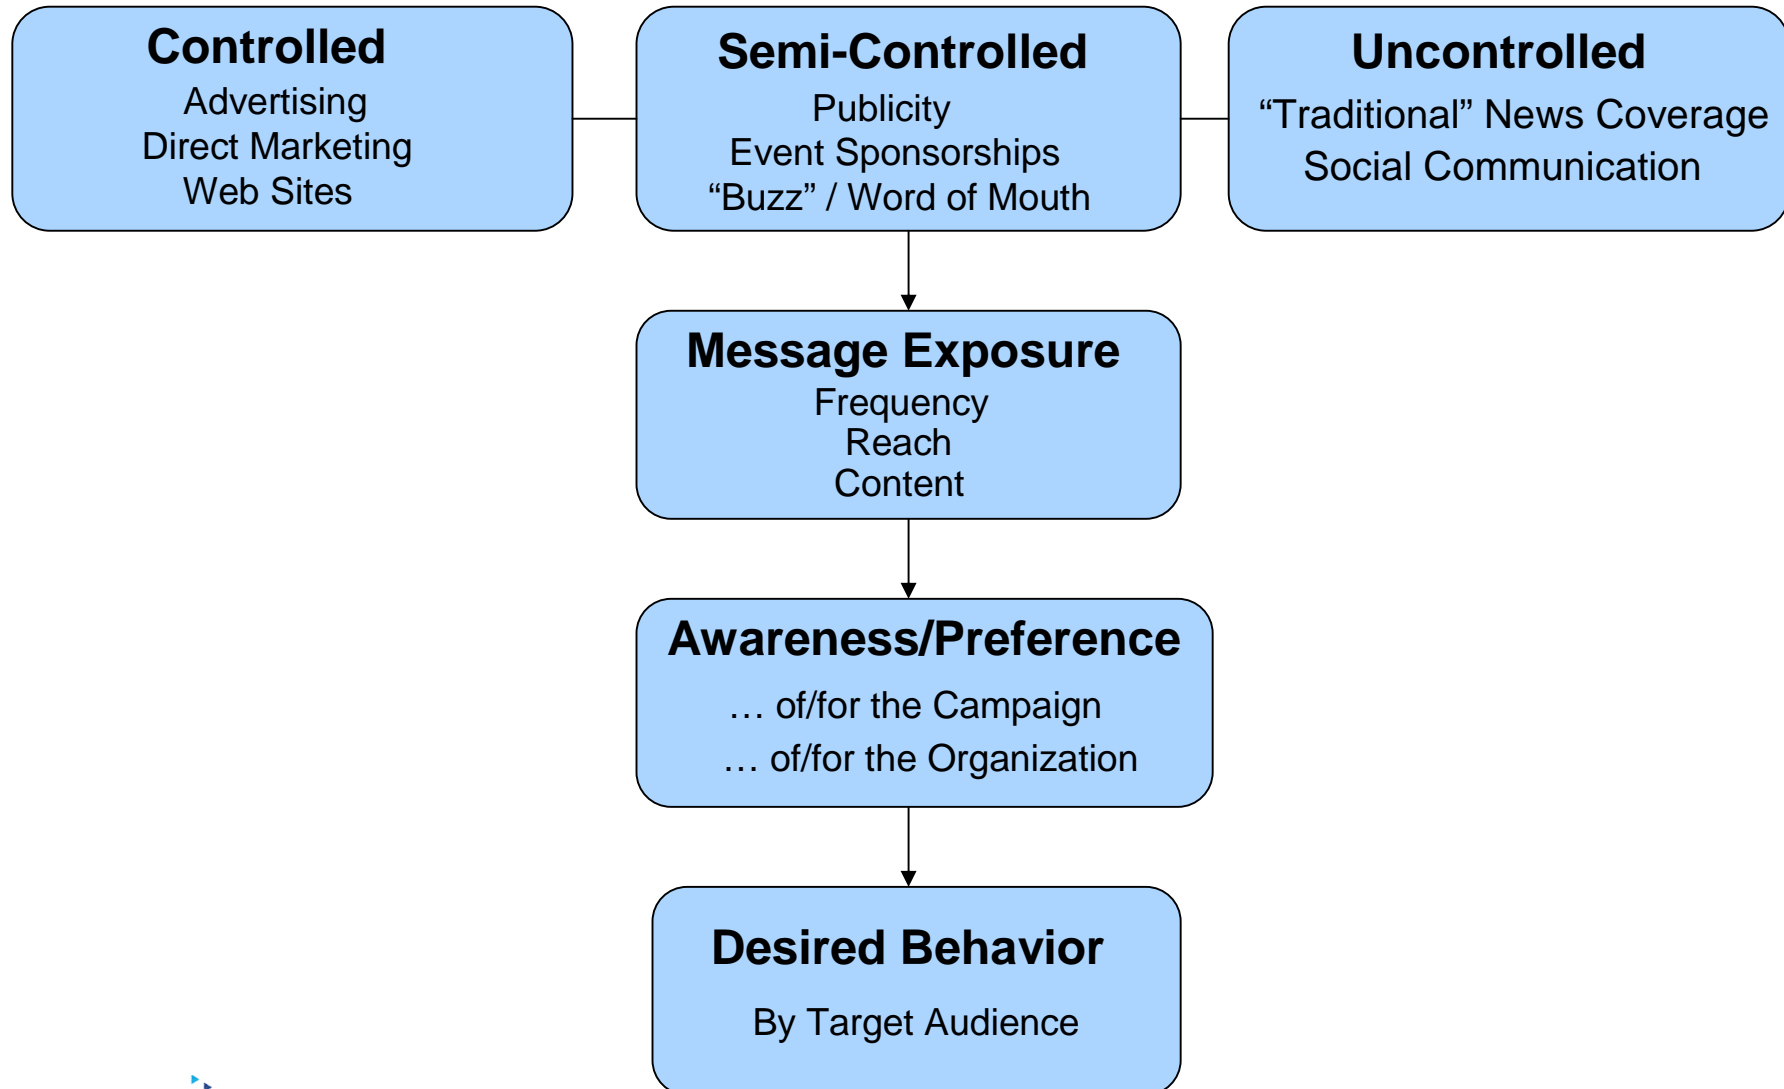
Controlled
Advertising
Direct Marketing
Web Sites

Semi-Controlled
Publicity
Event Sponsorships
“Buzz” / Word of Mouth

Uncontrolled
“Traditional” News Coverage
Social Communication

Message Exposure
Frequency
Reach
Content

Awareness/Preference
… of/for the Campaign
… of/for the Organization

Desired Behavior
By Target Audience